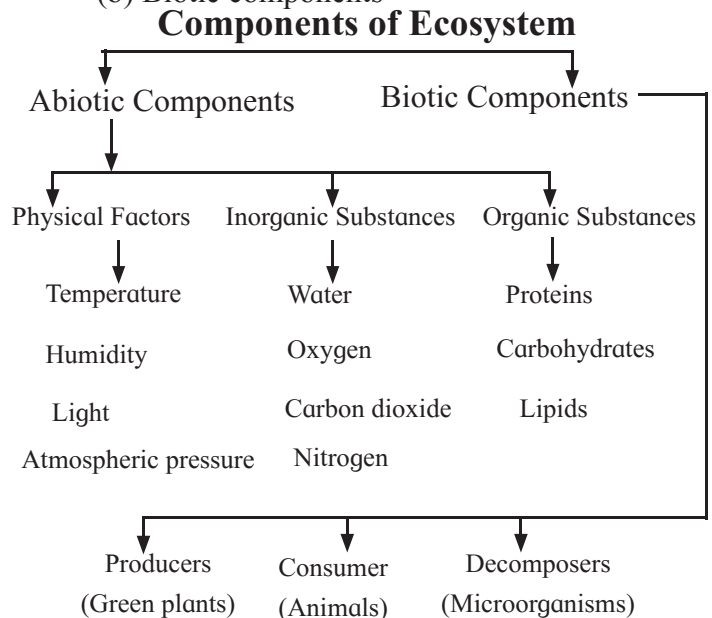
(b) Biotic components

**Components of Ecosystem**

Abiotic Components

Biotic Components

Physical Factors

Temperature

Humidity

Light

Atmospheric pressure

Inorganic Substances

Water

Oxygen

Carbon dioxide

Nitrogen

Organic Substances

Proteins

Carbohydrates

Lipids

Producers (Green plants)

Consumer (Animals)

Decomposers (Microorganisms)